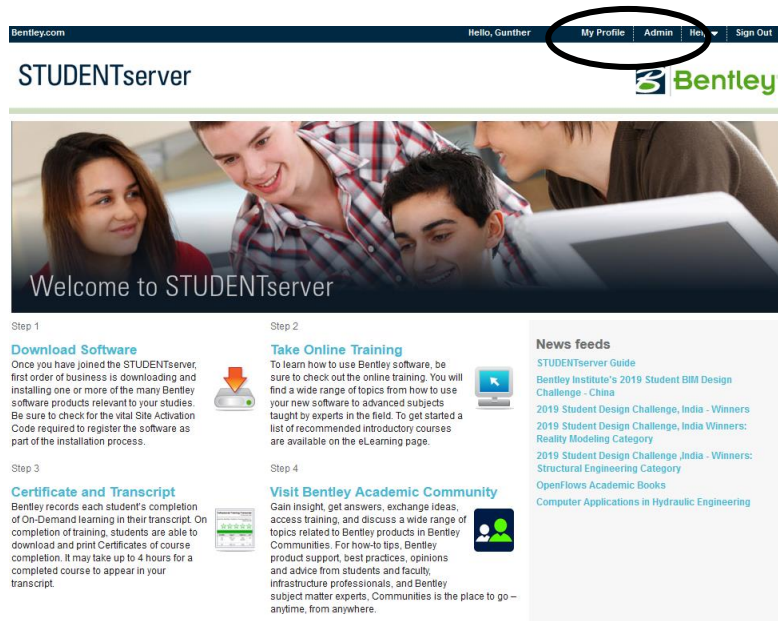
Bentley.com

Hello, Gunther | My Profile | Admin | Help | Sign Out

STUDENTserver

Bentley

Welcome to STUDENTserver

Step 1

Download Software

Once you have joined the STUDENTserver, first order of business is downloading and installing one or more of the many Bentley software products relevant to your studies. Be sure to check for the vital Site Activation Code required to register the software as part of the installation process.

Step 2

Take Online Training

To learn how to use Bentley software, be sure to check out the online training. You will find a wide range of topics from how to use your new software to advanced subjects taught by experts in the field. To get started a list of recommended introductory courses are available on the eLearning page.

Step 3

Certificate and Transcript

Bentley records each student's completion of On-Demand learning in their transcript. On completion of training, students are able to download and print Certificates of course completion. It may take up to 4 hours for a completed course to appear in your transcript.

Step 4

Visit Bentley Academic Community

Gain insight, get answers, exchange ideas, access training, and discuss a wide range of topics related to Bentley products in Bentley Communities. For how-to tips, Bentley product support, best practices, opinions and advice from students and faculty, infrastructure professionals, and Bentley subject matter experts, Communities is the place to go – anytime, from anywhere.

News feeds

STUDENTserver Guide

Bentley Institute's 2019 Student BIM Design Challenge - China

2019 Student Design Challenge, India - Winners

2019 Student Design Challenge, India Winners: Reality Modeling Category

2019 Student Design Challenge ,India - Winners: Structural Engineering Category

OpenFlows Academic Books

Computer Applications in Hydraulic Engineering